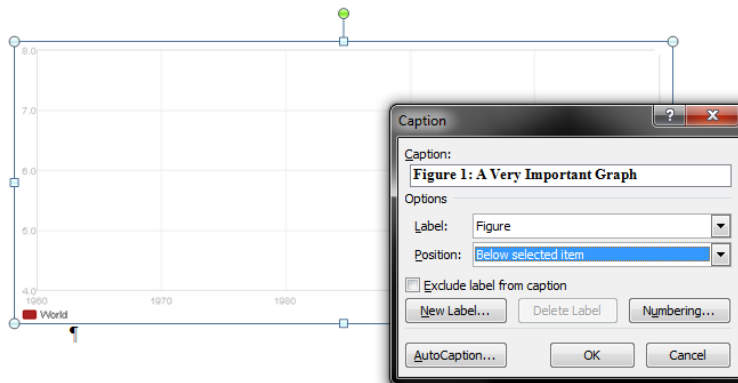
8.0

7.0

6.0

5.0

4.0

1960 1970 1980

World

¶

Caption

?

X

Caption:

Figure 1: A Very Important Graph

Options

Label: Figure

Position: Below selected item

Exclude label from caption

New Label...

Delete Label

Numbering...

AutoCaption...

OK

Cancel